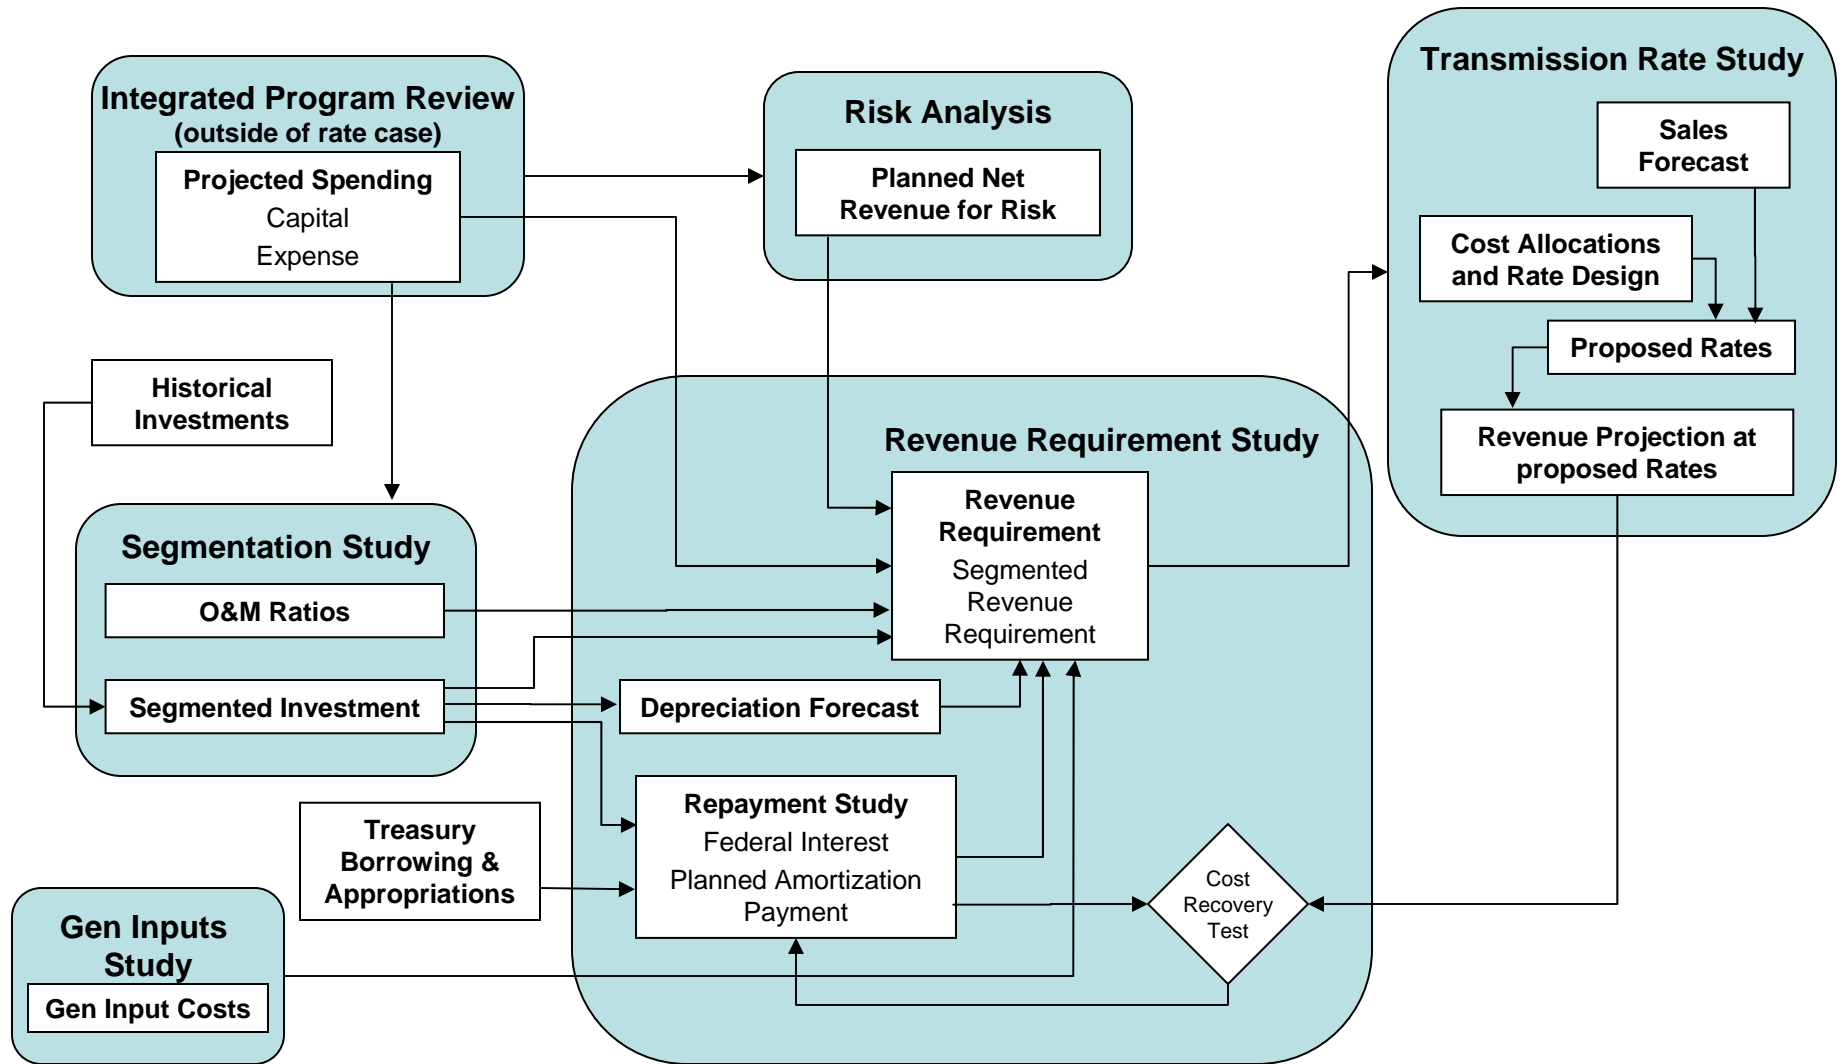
Integrated Program Review
(outside of rate case)

Projected Spending
Capital
Expense

Risk Analysis

Planned Net Revenue for Risk

Transmission Rate Study

Sales Forecast

Cost Allocations and Rate Design

Proposed Rates

Revenue Projection at proposed Rates

Historical Investments

Revenue Requirement Study

Revenue Requirement
Segmented Revenue Requirement

Segmentation Study

O&M Ratios

Segmented Investment

Depreciation Forecast

Repayment Study
Federal Interest
Planned Amortization Payment

Treasury Borrowing & Appropriations

Cost Recovery Test

Gen Inputs Study

Gen Input Costs